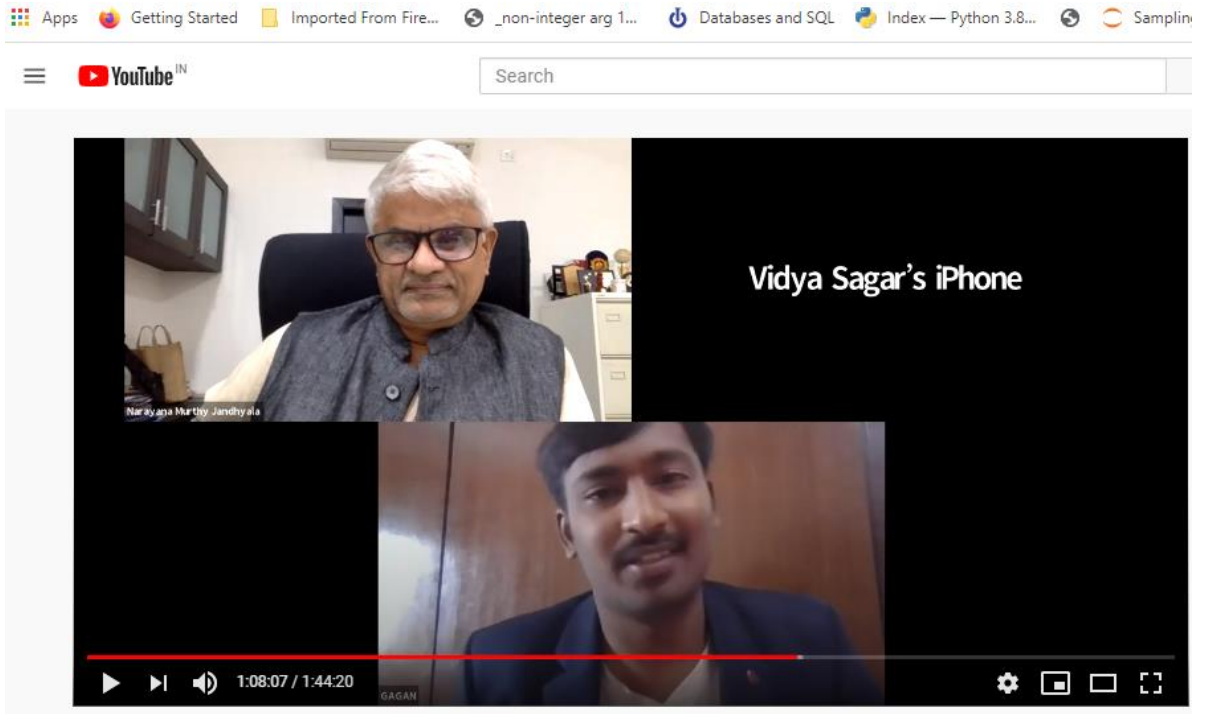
Apps Getting Started Imported From Fire... _non-integer arg 1... Databases and SQL Index — Python 3.8... Samplin

YouTube IN

Search

Vidya Sagar's iPhone

Narayana Murthy Jandhyala

GAGAN

1:08:07 / 1:44:20